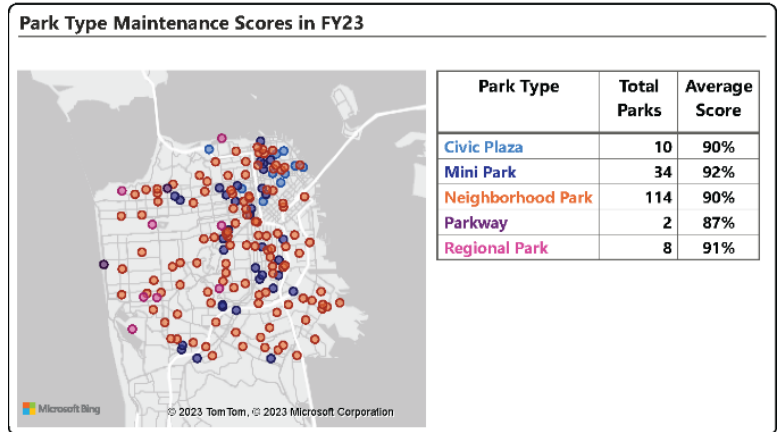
Park Type Maintenance Scores in FY23

Microsoft Bing © 2023 TomTom, © 2023 Microsoft Corporation

| Park Type | Total Parks | Average Score |
|---|---|---|
| Civic Plaza | 10 | 90% |
| Mini Park | 34 | 92% |
| Neighborhood Park | 114 | 90% |
| Parkway | 2 | 87% |
| Regional Park | 8 | 91% |